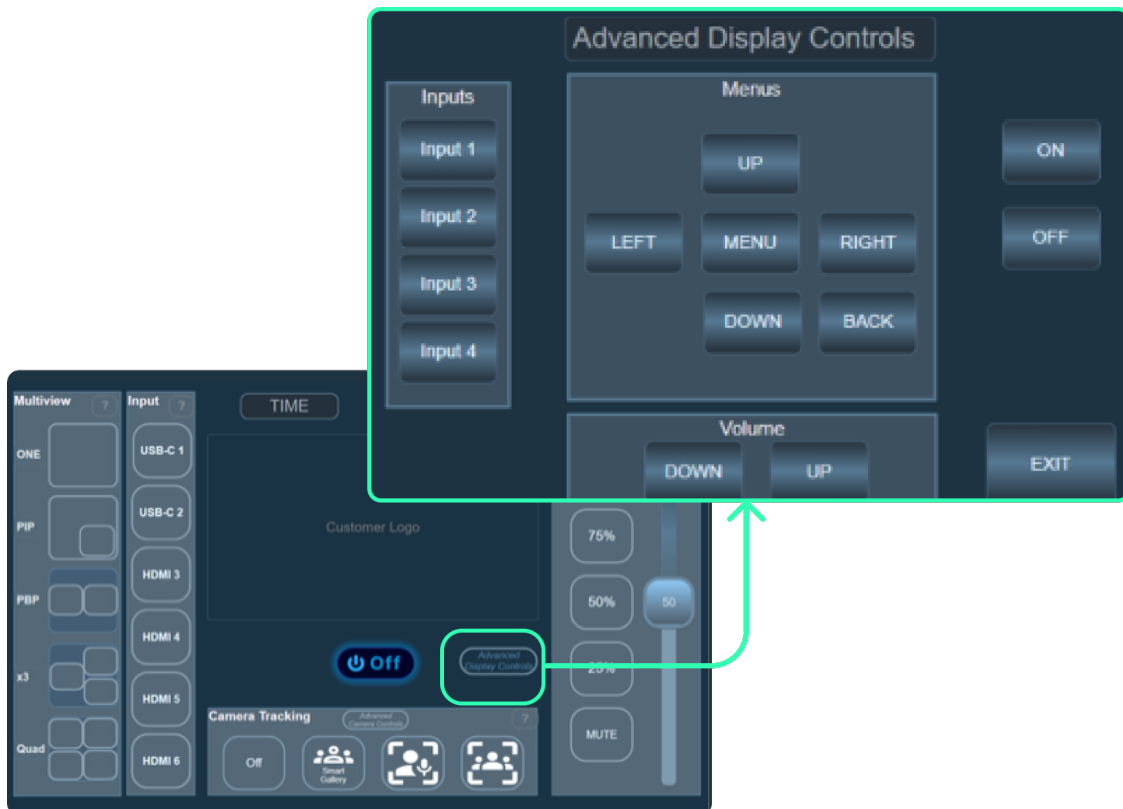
Advanced Display Controls

Inputs
Input 1
Input 2
Input 3
Input 4

Menus
UP
LEFT
MENU
RIGHT
DOWN
BACK

ON
OFF

Volume
DOWN
UP

EXIT

Multiview ?
ONE
PIP
PBP
x3
Quad

Input ?
USB-C 1
USB-C 2
HDMI 3
HDMI 4
HDMI 5
HDMI 6

TIME

Customer Logo

Off

Advanced Display Controls

75%
50%
25%
MUTE
50

Camera Tracking
Advanced Camera Controls
?
Off
Smart Gallery